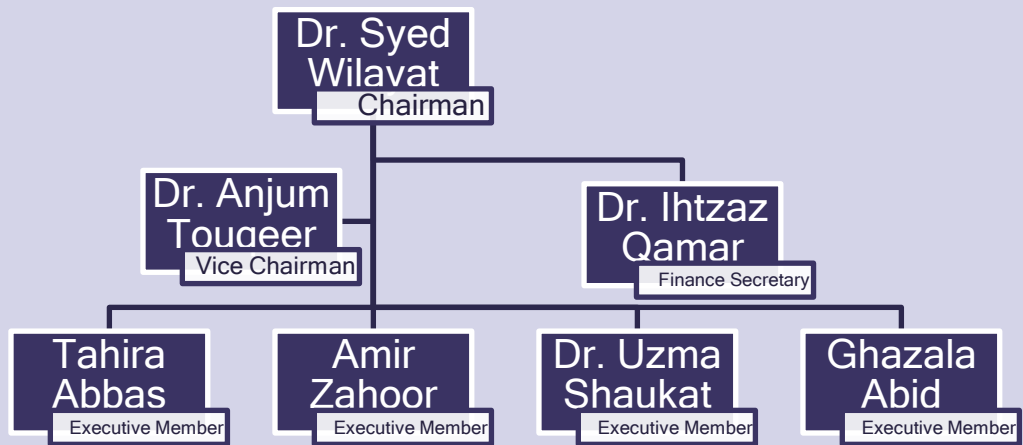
Dr. Syed Wilayat
Chairman

Dr. Anjum Tougeer
Vice Chairman

Dr. Ihtzaz Qamar
Finance Secretary

Tahira Abbas
Executive Member

Amir Zahoor
Executive Member

Dr. Uzma Shaukat
Executive Member

Ghazala Abid
Executive Member